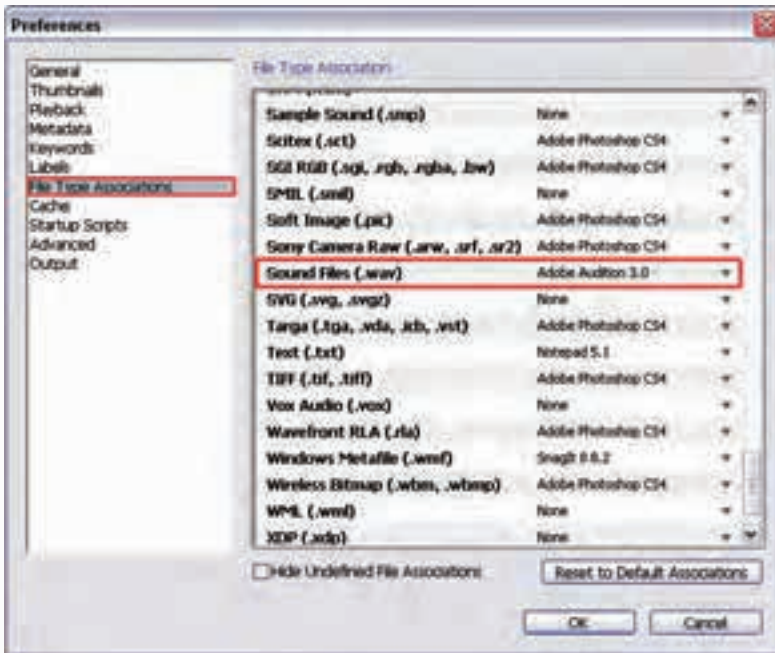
Preferences

General
Thumbnails
Playback
Metadata
Keywords
Labels
File Type Associations
Cache
Startup Scripts
Advanced
Output

File Type Association

| | |
|---|---|
| Sample Sound (.smp) | None |
| Scitex (.sct) | Adobe Photoshop CS4 |
| SGI RGB (.sgi, .rgb, .rgba, .bw) | Adobe Photoshop CS4 |
| SMIL (.smil) | None |
| Soft Image (.pic) | Adobe Photoshop CS4 |
| Sony Camera Raw (.arw, .srf, .sr2) | Adobe Photoshop CS4 |
| Sound Files (.wav) | Adobe Audition 3.0 |
| SVG (.svg, .svgz) | None |
| Targa (.tga, .vda, .icb, .vst) | Adobe Photoshop CS4 |
| Text (.txt) | Notepad 5.1 |
| TIFF (.tif, .tiff) | Adobe Photoshop CS4 |
| Vox Audio (.vox) | None |
| Wavefront RLA (.rla) | Adobe Photoshop CS4 |
| Windows Metafile (.wmf) | SnagIt 8.6.2 |
| Wireless Bitmap (.wbm, .wbmp) | Adobe Photoshop CS4 |
| WML (.wml) | None |
| XDP (.xdp) | None |

Hide Undefined File Associations

Reset to Default Associations

OK

Cancel